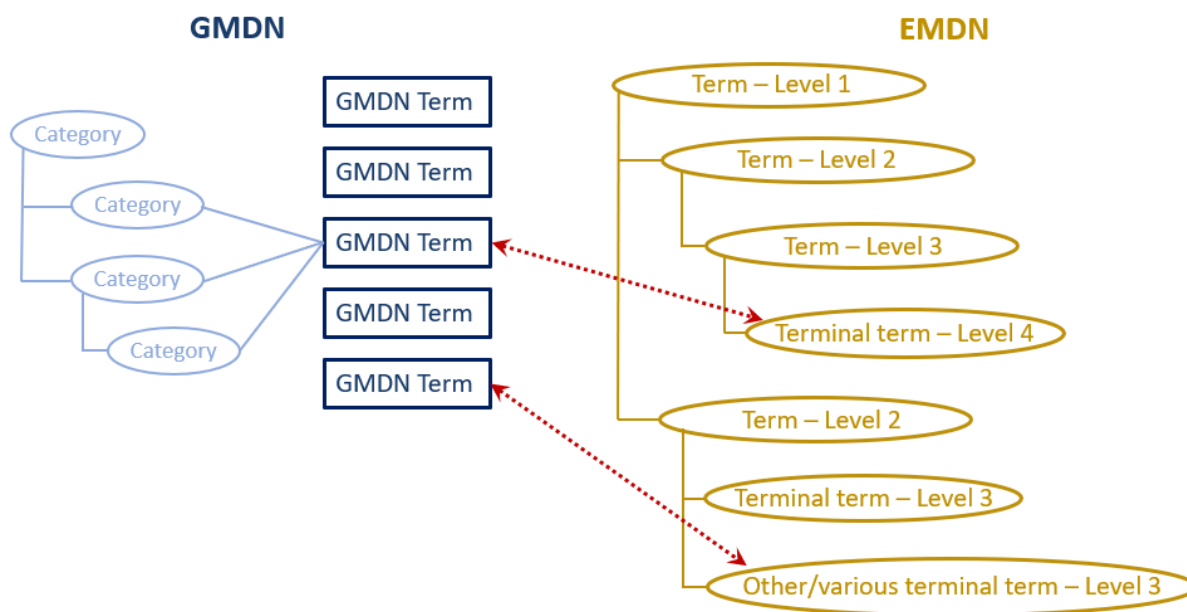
GMDN

EMDN

Category

Category

Category

Category

GMDN Term

GMDN Term

GMDN Term

GMDN Term

GMDN Term

Term – Level 1

Term – Level 2

Term – Level 3

Terminal term – Level 4

Term – Level 2

Terminal term – Level 3

Other/various terminal term – Level 3